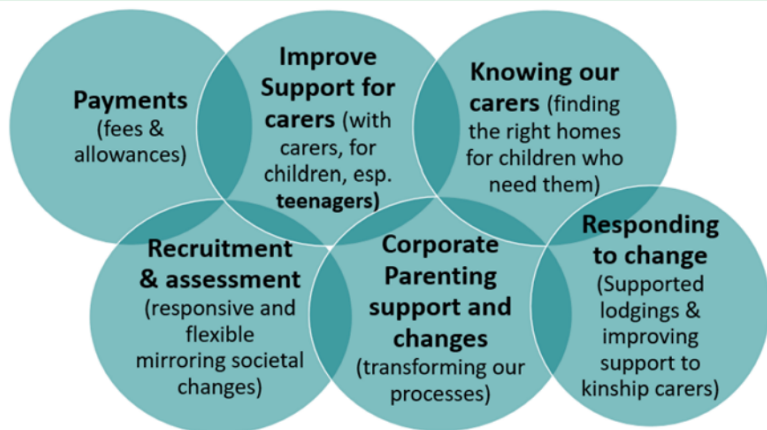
Payments (fees & allowances)

Improve Support for carers (with carers, for children, esp. teenagers)

Knowing our carers (finding the right homes for children who need them)

Recruitment & assessment (responsive and flexible mirroring societal changes)

Corporate Parenting support and changes (transforming our processes)

Responding to change (Supported lodgings & improving support to kinship carers)